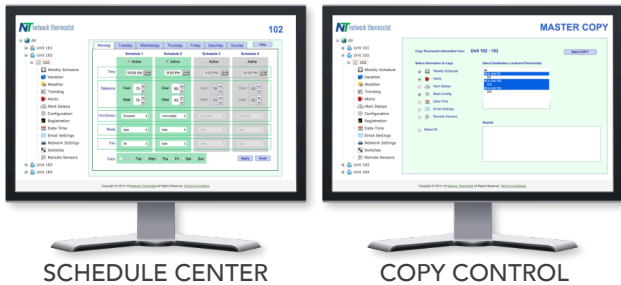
NT network thermostat

102

All
Unit 101
Unit 102
102
Weekly Schedule
Vacation
Weather
Trending
Alerts
Alert Delays
Configuration
Registration
Date-Time
Email Settings
Network Settings
Switches
Remote Sensors
Unit 103
Unit 104

Monday | Tuesday | Wednesday | Thursday | Friday | Saturday | Sunday | Help

| | Schedule 1 | Schedule 2 | Schedule 3 | Schedule 4 |
|---|---|---|---|---|
| | Active | Active | Active | Active |
| Time | 10:03 AM | 9:03 PM | | |
| Setpoints | Cool 75 Heat 70 | Cool 75 Heat 65 | Cool Heat | Cool Heat |
| Occupancy | Occupied | Unoccupied | | |
| Mode | Auto | Auto | | |
| Fan | On | Auto | | |

Copy: Tue Wed Thu Fri Sat Sun

Apply Undo

Copyright © 2010-19 Network Thermostat All Rights Reserved. Terms & Conditions

NT network thermostat

MASTER COPY

All
Unit 101
Unit 102
102
Weekly Schedule
Vacation
Weather
Trending
Alerts
Alert Delays
Configuration
Registration
Date-Time
Email Settings
Network Settings
Switches
Remote Sensors
Unit 103
Unit 104

Copy Thermostat Information From: Unit 102 - 102

Start COPY

Select Information to Copy
Weekly Schedule
Alerts
Alert Delays
Basic Config
Date-Time
Email Settings
Remote Sensors

Select All

Select Destination Location/Thermostat

Results

Copyright © 2010-19 Network Thermostat All Rights Reserved. Terms & Conditions

SCHEDULE CENTER

COPY CONTROL